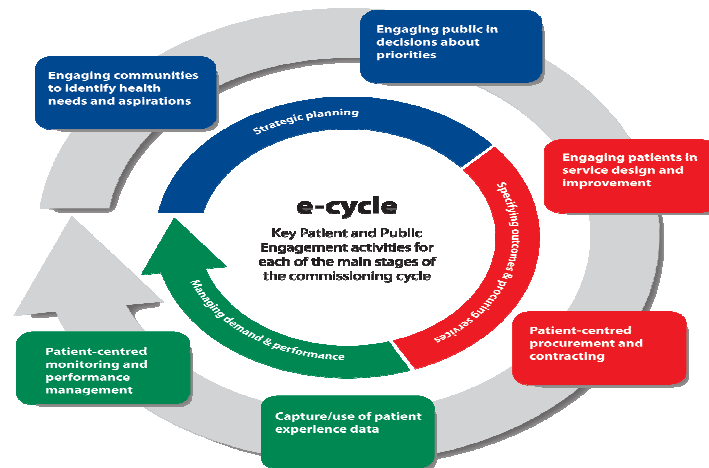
Engaging public in decisions about priorities

Engaging communities to identify health needs and aspirations

Strategic planning

Engaging patients in service design and improvement

Specifying outcomes & procuring services

e-cycle

Key Patient and Public Engagement activities for each of the main stages of the commissioning cycle

Managing demand & performance

Patient-centred procurement and contracting

Patient-centred monitoring and performance management

Capture/use of patient experience data